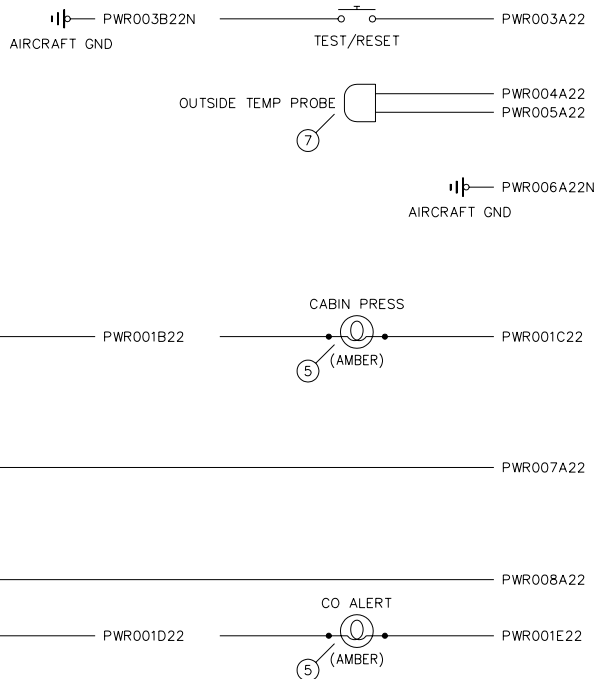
PWR003B22N
AIRCRAFT GND
TEST/RESET
PWR003A22

OUTSIDE TEMP PROBE
7
PWR004A22
PWR005A22

PWR006A22N
AIRCRAFT GND

CABIN PRESS
PWR001B22
5
(AMBER)
PWR001C22

PWR007A22

PWR008A22

CO ALERT
PWR001D22
5
(AMBER)
PWR001E22